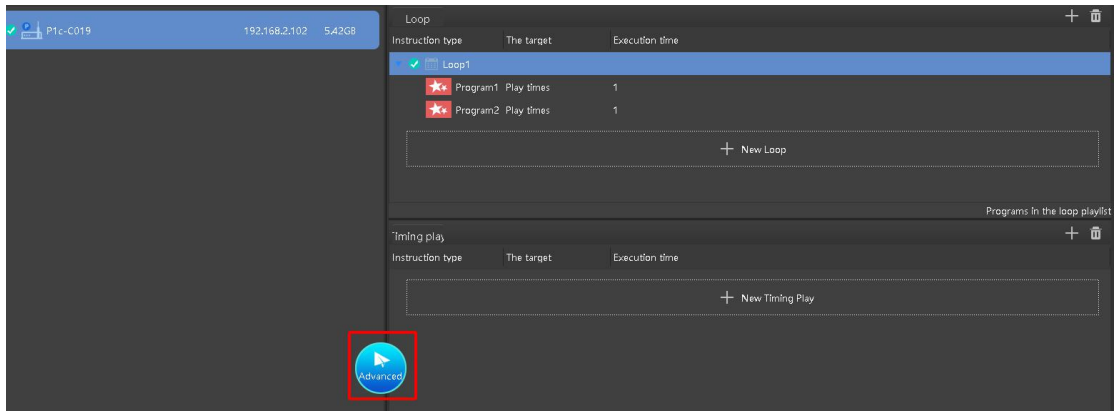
P1c-C019 192.168.2.102 5.42GB

Loop

| Instruction type | The target | Execution time |
|---|---|---|
| Loop1 | | |
| Program1 | Play times | 1 |
| Program2 | Play times | 1 |

+ New Loop

Programs in the loop playlist

Timing play

| Instruction type | The target | Execution time |
|---|---|---|

+ New Timing Play

Advanced